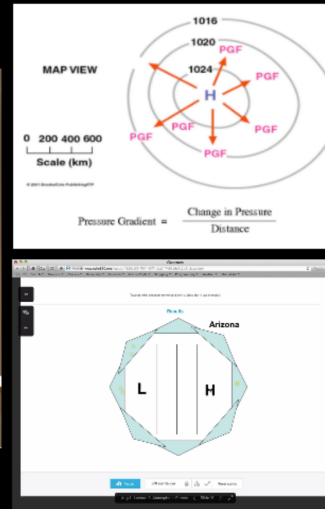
1016

1020

1024

MAP VIEW

PGF

PGF

H

PGF

PGF

PGF

PGF

PGF

0 200 400 600

Scale (km)

© 2001 Brooks/Cole Publishing/ITP

Pressure Gradient = $\frac{\text{Change in Pressure}}{\text{Distance}}$

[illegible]

Arizona

L

H

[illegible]